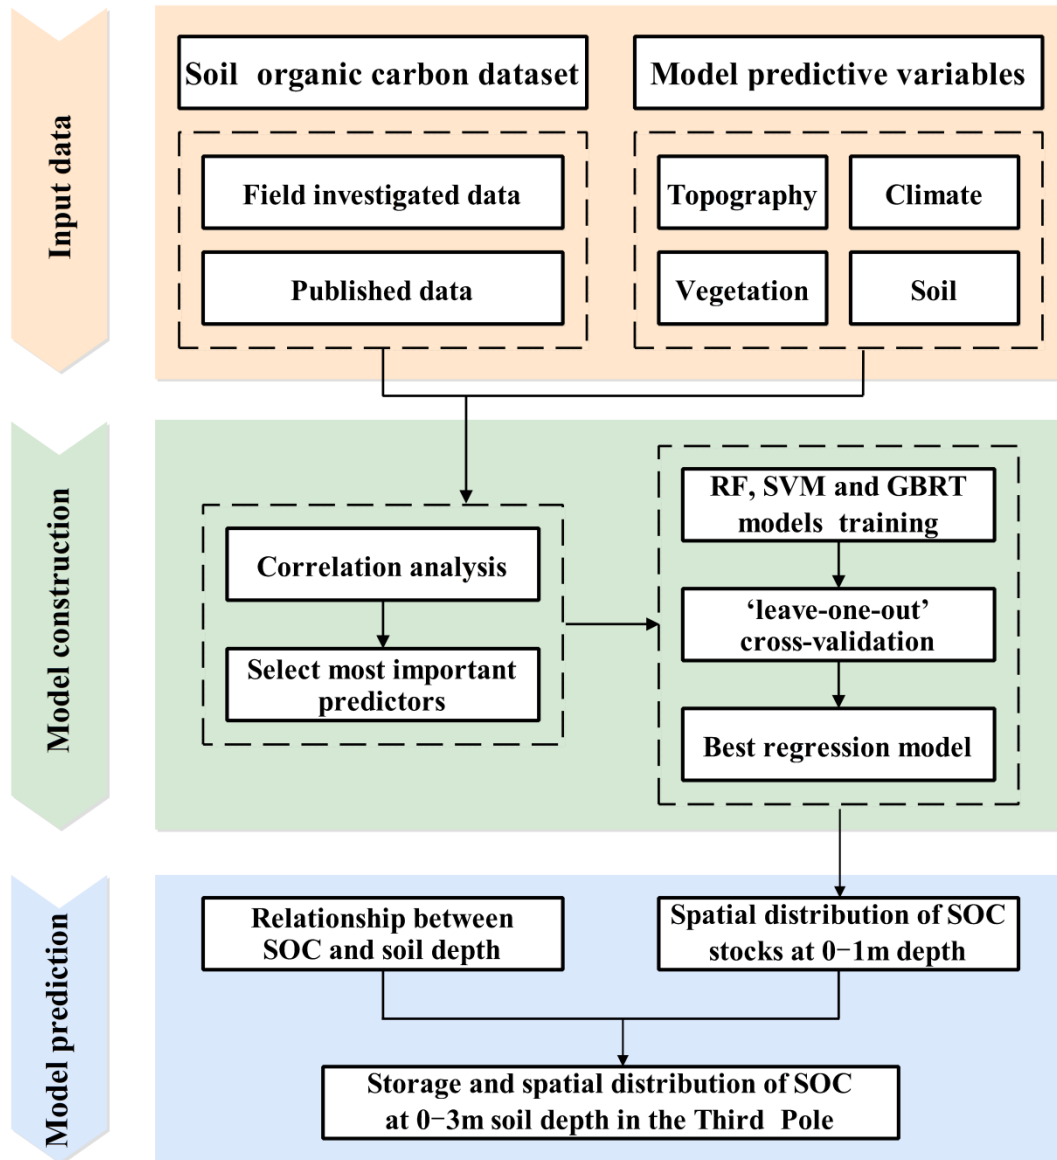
Input data

Soil organic carbon dataset

Model predictive variables

Field investigated data

Published data

Topography

Climate

Vegetation

Soil

Model construction

Correlation analysis

Select most important predictors

RF, SVM and GBRT models training

'leave-one-out' cross-validation

Best regression model

Model prediction

Relationship between SOC and soil depth

Spatial distribution of SOC stocks at 0−1m depth

Storage and spatial distribution of SOC at 0−3m soil depth in the Third Pole